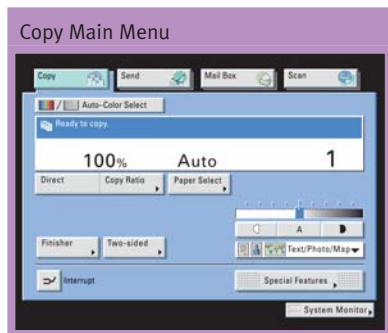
Copy Main Menu

Copy
Send
Mail Box
Scan

Auto-Color Select

Ready to copy.

100%
Auto
1

Direct
Copy Ratio
Paper Select

A

Text/Photo/Map

Finisher
Two-sided

Interrupt

Special Features

System Monitor